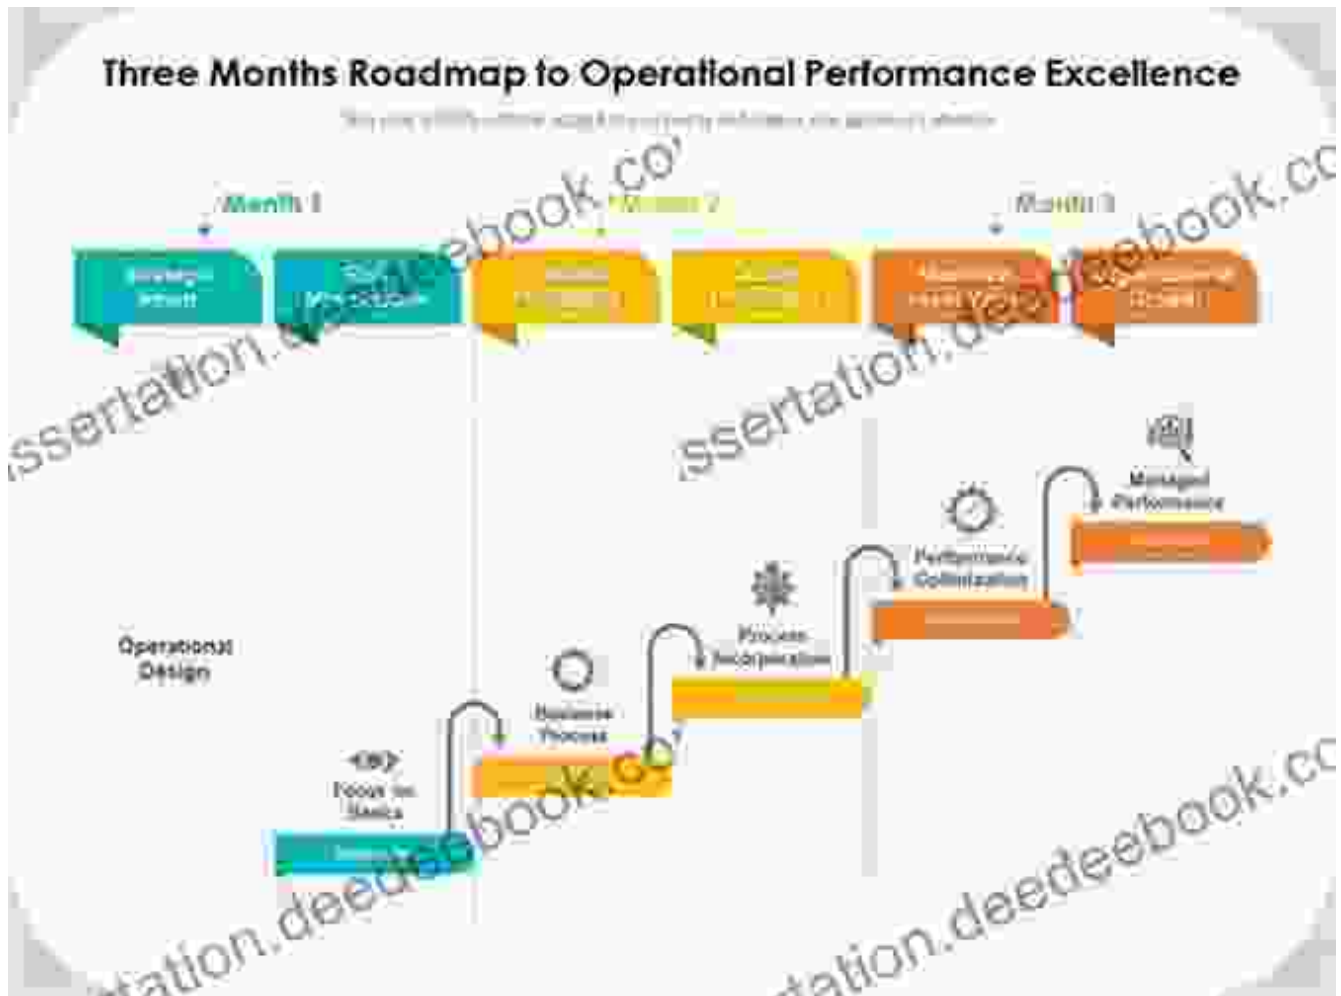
Three Months Roadmap to Operational Performance Excellence

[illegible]

Month 1

Month 2

Month 3

Strategic Intent

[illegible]

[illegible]

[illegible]

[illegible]

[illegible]

ssertation.deedeebook.co

ssertation.deedeebook.co

Managed Performance

Performance Optimization

Process Incorporation

Operational Design

Business Process

Focus on Basics

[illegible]

tation.deedeebook.co

tation.deedeebook.co